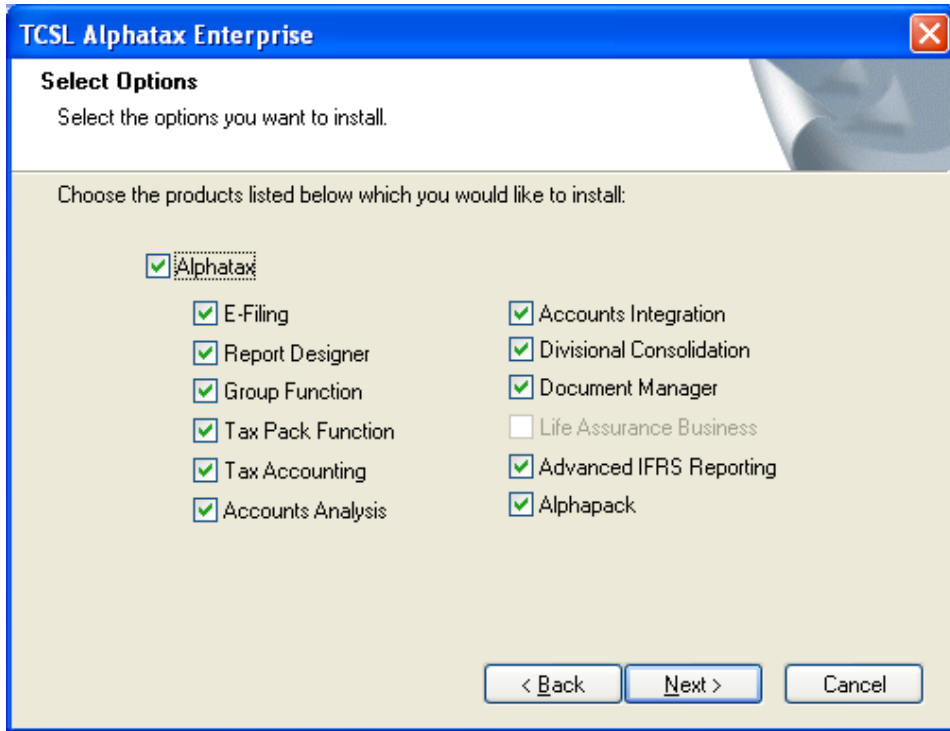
TCSL Alphatax Enterprise

Select Options

Select the options you want to install.

Choose the products listed below which you would like to install:

Alphatax

E-Filing

Report Designer

Group Function

Tax Pack Function

Tax Accounting

Accounts Analysis

Accounts Integration

Divisional Consolidation

Document Manager

Life Assurance Business

Advanced IFRS Reporting

Alphapack

< Back

Next >

Cancel